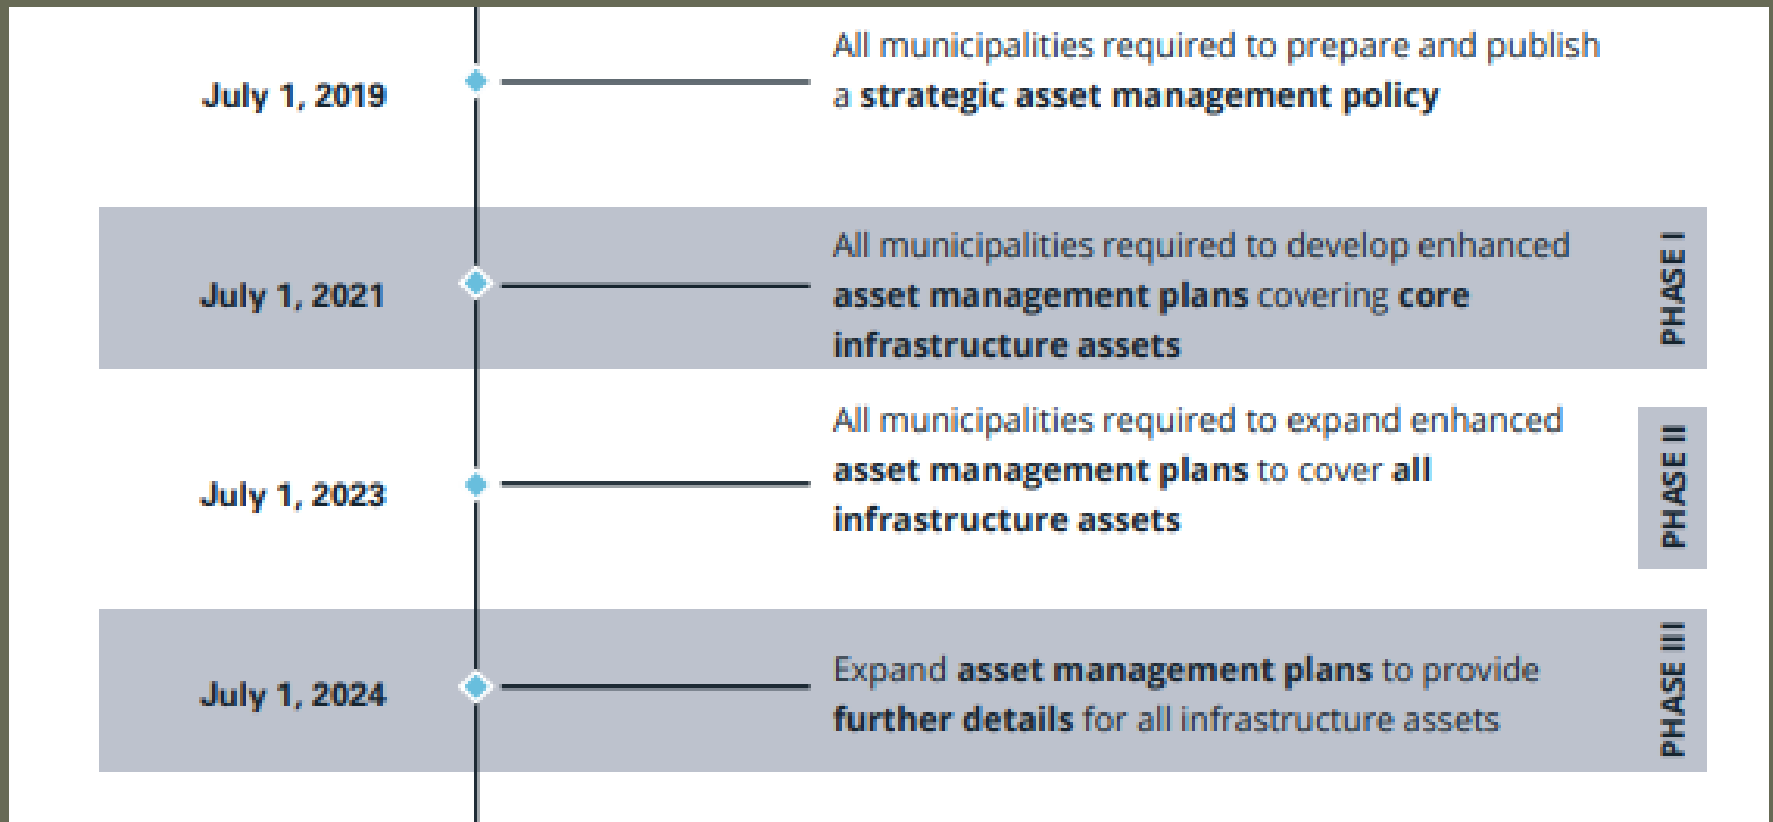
July 1, 2019

All municipalities required to prepare and publish a strategic asset management policy

July 1, 2021

All municipalities required to develop enhanced asset management plans covering core infrastructure assets

PHASE I

July 1, 2023

All municipalities required to expand enhanced asset management plans to cover all infrastructure assets

PHASE II

July 1, 2024

Expand asset management plans to provide further details for all infrastructure assets

PHASE III